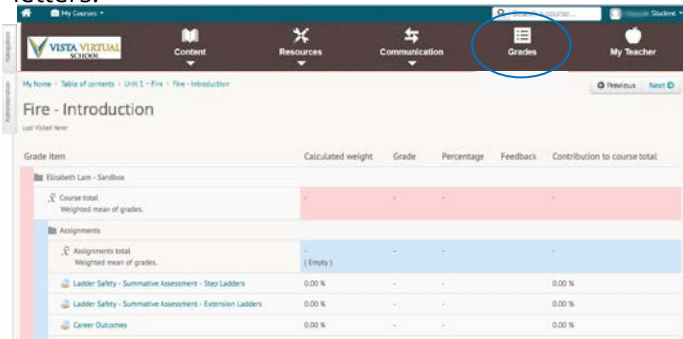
letters.

My Courses

Search courses

Student

Navigation

Administration

VISTA VIRTUAL SCHOOL

Content

Resources

Communication

Grades

My Teacher

My home › Table of contents › Unit 1 – Fire › Fire - Introduction

Previous

Next

Fire - Introduction

Last Visited Never

| Grade item | Calculated weight | Grade | Percentage | Feedback | Contribution to course total |
|---|---|---|---|---|---|
| Elizabeth Lam - Sandbox | | | | | |
| Course total Weighted mean of grades. | - | - | - | | - |
| Assignments | | | | | |
| Assignments total Weighted mean of grades. | - ( Empty ) | - | - | | - |
| Ladder Safety - Summative Assessment - Step Ladders | 0.00 % | - | - | | 0.00 % |
| Ladder Safety - Summative Assessment - Extension Ladders | 0.00 % | - | - | | 0.00 % |
| Career Outcomes | 0.00 % | - | - | | 0.00 % |